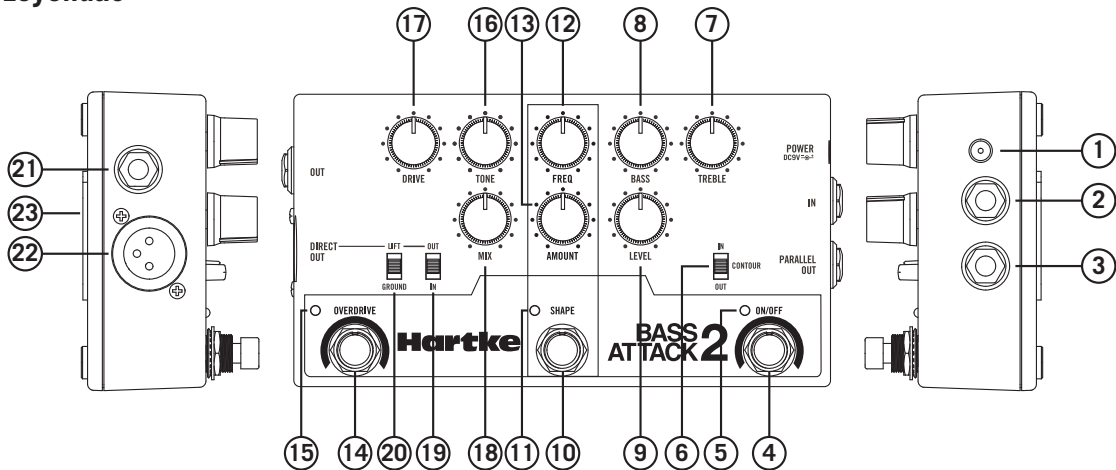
Legenda

17 16 13 12 8 7

OUT

DRIVE TONE FREQ BASS TREBLE

POWER DC9V

IN

21

23

22

DIRECT OUT LIFT OUT GROUND IN

MIX AMOUNT LEVEL

IN CONTOUR OUT

PARALLEL OUT

1

2

3

OVERDRIVE SHAPE ON/OFF

Hartke

BASS ATTACK 2

15 14 20 19 18 11 10 9 6 5 4